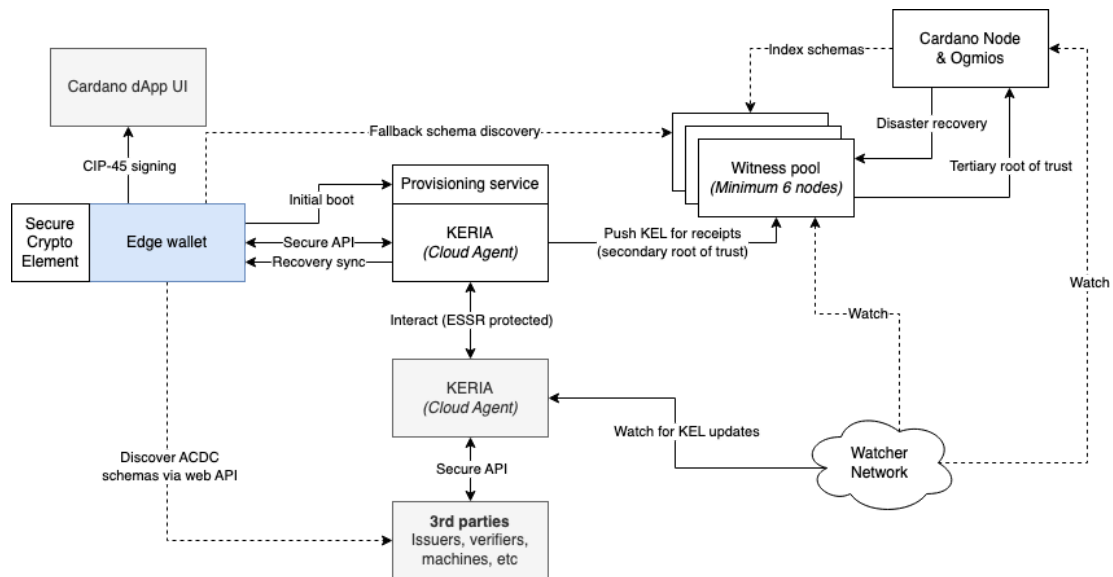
Cardano dApp UI

CIP-45 signing

Secure Crypto Element

Edge wallet

Fallback schema discovery

Index schemas

Cardano Node & Ogmios

Disaster recovery

Witness pool
*(Minimum 6 nodes)*

Tertiary root of trust

Initial boot

Provisioning service

KERIA
*(Cloud Agent)*

Secure API

Recovery sync

Push KEL for receipts (secondary root of trust)

Interact (ESSR protected)

Watch

Watch

KERIA
*(Cloud Agent)*

Watch for KEL updates

Watcher Network

Discover ACDC schemas via web API

Secure API

**3rd parties**
Issuers, verifiers, machines, etc